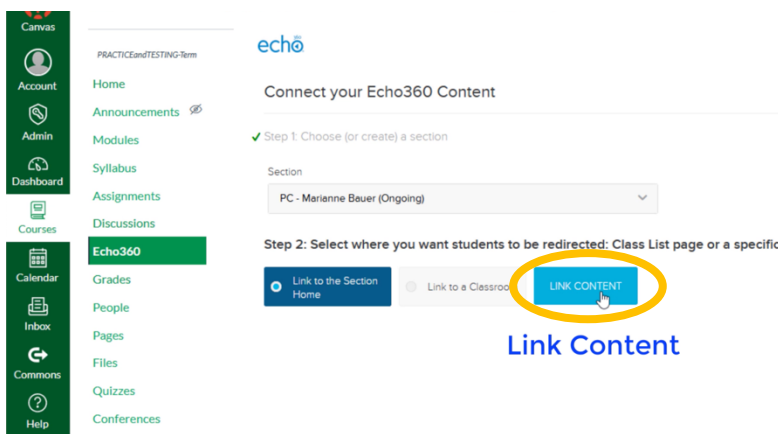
Canvas
Account
Admin
Dashboard
Courses
Calendar
Inbox
Commons
Help

PRACTICEandTESTING-Term
Home
Announcements
Modules
Syllabus
Assignments
Discussions
Echo360
Grades
People
Pages
Files
Quizzes
Conferences

echo360

Connect your Echo360 Content

✔ Step 1: Choose (or create) a section

Section
PC - Marianne Bauer (Ongoing)

Step 2: Select where you want students to be redirected: Class List page or a specific

Link to the Section Home
Link to a Classroo
LINK CONTENT

Link Content